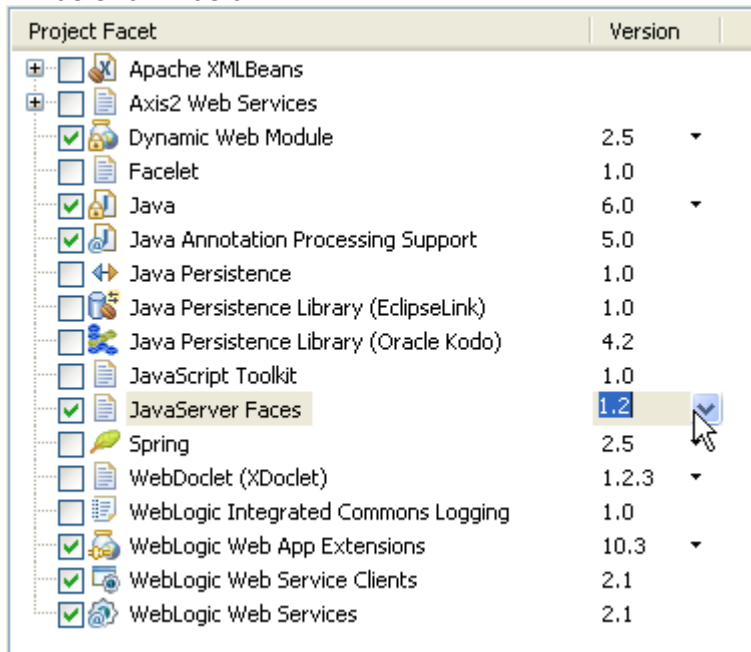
| Project Facet | Version |
|---|---|
| Apache XMLBeans | |
| Axis2 Web Services | |
| Dynamic Web Module | 2.5 |
| Facelet | 1.0 |
| Java | 6.0 |
| Java Annotation Processing Support | 5.0 |
| Java Persistence | 1.0 |
| Java Persistence Library (EclipseLink) | 1.0 |
| Java Persistence Library (Oracle Kodo) | 4.2 |
| JavaScript Toolkit | 1.0 |
| JavaServer Faces | 1.2 |
| Spring | 2.5 |
| WebDoclet (XDoclet) | 1.2.3 |
| WebLogic Integrated Commons Logging | 1.0 |
| WebLogic Web App Extensions | 10.3 |
| WebLogic Web Service Clients | 2.1 |
| WebLogic Web Services | 2.1 |